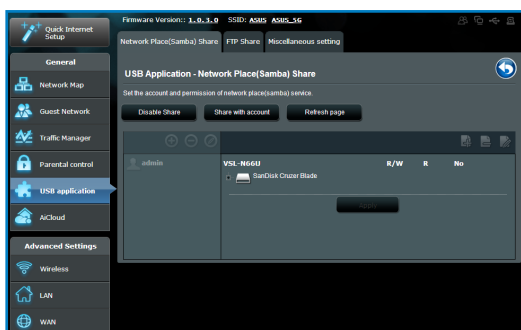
Quick Internet Setup

Firmware Version: 1.0.3.0 SSID: ASUS ASUS_5G

Network Place(Samba) Share FTP Share Miscellaneous setting

General

Network Map

Guest Network

Traffic Manager

Parental control

USB application

AiCloud

Advanced Settings

Wireless

LAN

WAN

USB Application - Network Place(Samba) Share

Set the account and permission of network place(samba) service.

Disable Share Share with account Refresh page

admin

VSL-N66U R/W R No

SanDisk Cruzer Blade

Apply